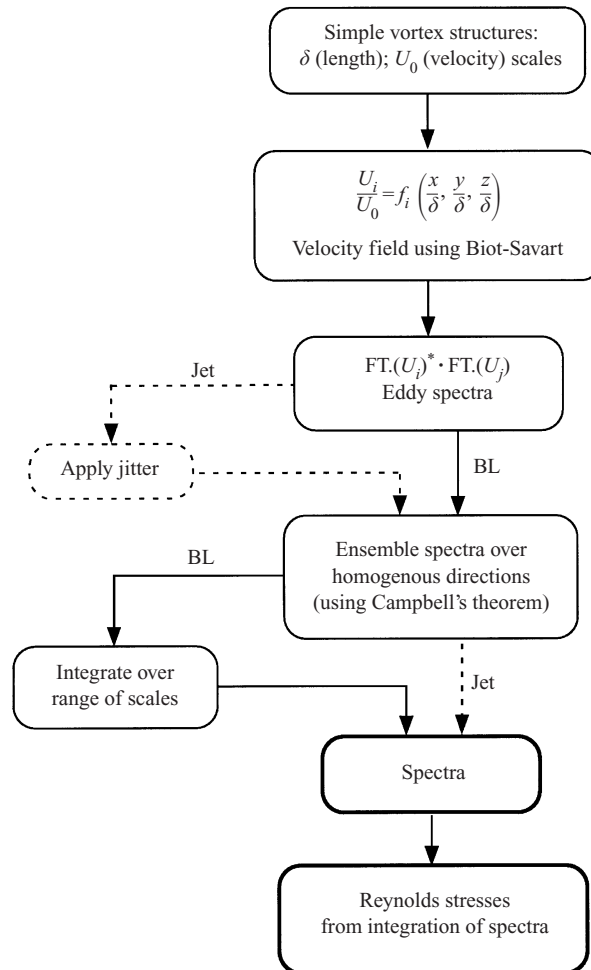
Simple vortex structures: $\delta$ (length); $U_0$ (velocity) scales

$\frac{U_i}{U_0} = f_i\left(\frac{x}{\delta}, \frac{y}{\delta}, \frac{z}{\delta}\right)$

Velocity field using Biot-Savart

Jet

FT.$(U_i)^* \cdot$ FT.$(U_j)$
Eddy spectra

Apply jitter

BL

BL

Ensemble spectra over homogenous directions (using Campbell's theorem)

Integrate over range of scales

Jet

Spectra

Reynolds stresses from integration of spectra